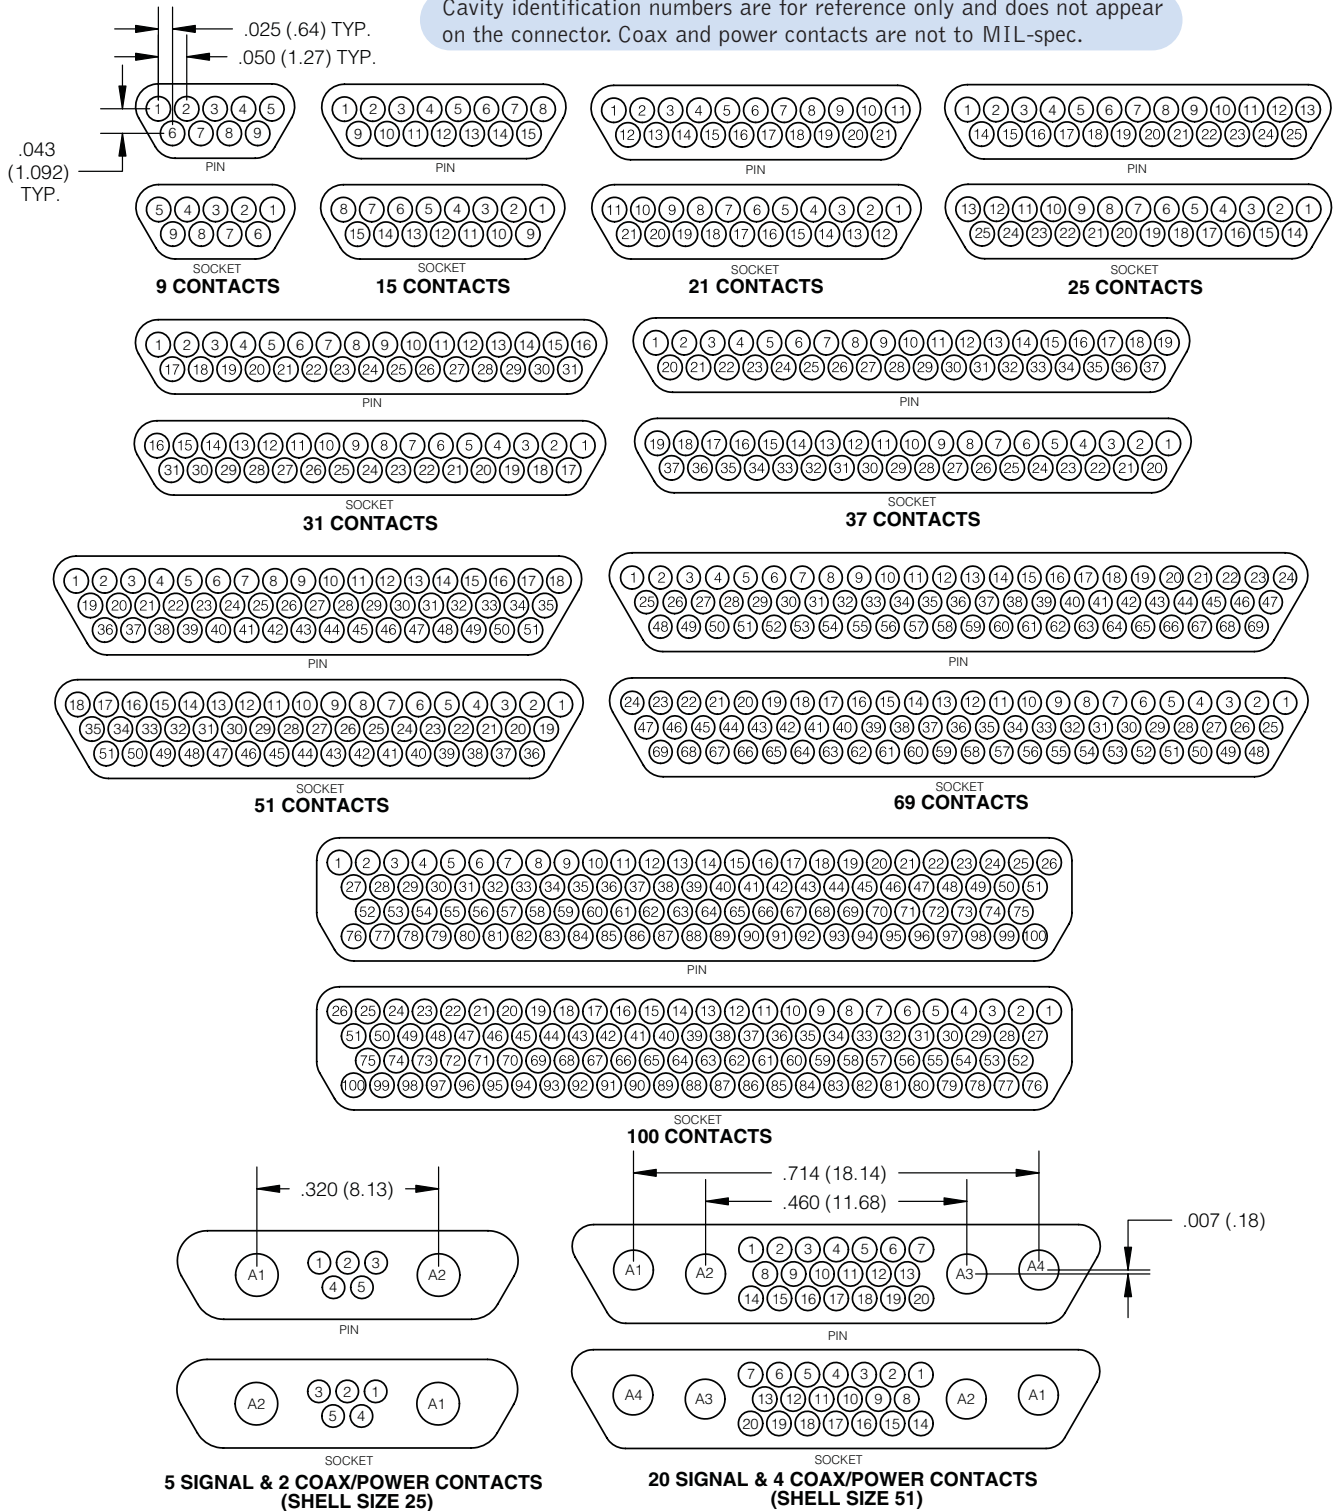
Cavity identification numbers are for reference only and does not appear on the connector. Coax and power contacts are not to MIL-spec.

.025 (.64) TYP.
.050 (1.27) TYP.
.043 (1.092) TYP.

1 2 3 4 5
6 7 8 9
PIN

5 4 3 2 1
9 8 7 6
SOCKET
9 CONTACTS

1 2 3 4 5 6 7 8
9 10 11 12 13 14 15
PIN

8 7 6 5 4 3 2 1
15 14 13 12 11 10 9
SOCKET
15 CONTACTS

1 2 3 4 5 6 7 8 9 10 11
12 13 14 15 16 17 18 19 20 21
PIN

11 10 9 8 7 6 5 4 3 2 1
21 20 19 18 17 16 15 14 13 12
SOCKET
21 CONTACTS

1 2 3 4 5 6 7 8 9 10 11 12 13
14 15 16 17 18 19 20 21 22 23 24 25
PIN

13 12 11 10 9 8 7 6 5 4 3 2 1
25 24 23 22 21 20 19 18 17 16 15 14
SOCKET
25 CONTACTS

1 2 3 4 5 6 7 8 9 10 11 12 13 14 15 16
17 18 19 20 21 22 23 24 25 26 27 28 29 30 31
PIN

16 15 14 13 12 11 10 9 8 7 6 5 4 3 2 1
31 30 29 28 27 26 25 24 23 22 21 20 19 18 17
SOCKET
31 CONTACTS

1 2 3 4 5 6 7 8 9 10 11 12 13 14 15 16 17 18 19
20 21 22 23 24 25 26 27 28 29 30 31 32 33 34 35 36 37
PIN

19 18 17 16 15 14 13 12 11 10 9 8 7 6 5 4 3 2 1
37 36 35 34 33 32 31 30 29 28 27 26 25 24 23 22 21 20
SOCKET
37 CONTACTS

1 2 3 4 5 6 7 8 9 10 11 12 13 14 15 16 17 18
19 20 21 22 23 24 25 26 27 28 29 30 31 32 33 34 35
36 37 38 39 40 41 42 43 44 45 46 47 48 49 50 51
PIN

18 17 16 15 14 13 12 11 10 9 8 7 6 5 4 3 2 1
35 34 33 32 31 30 29 28 27 26 25 24 23 22 21 20 19
51 50 49 48 47 46 45 44 43 42 41 40 39 38 37 36
SOCKET
51 CONTACTS

1 2 3 4 5 6 7 8 9 10 11 12 13 14 15 16 17 18 19 20 21 22 23 24
25 26 27 28 29 30 31 32 33 34 35 36 37 38 39 40 41 42 43 44 45 46 47
48 49 50 51 52 53 54 55 56 57 58 59 60 61 62 63 64 65 66 67 68 69
PIN

24 23 22 21 20 19 18 17 16 15 14 13 12 11 10 9 8 7 6 5 4 3 2 1
47 46 45 44 43 42 41 40 39 38 37 36 35 34 33 32 31 30 29 28 27 26 25
69 68 67 66 65 64 63 62 61 60 59 58 57 56 55 54 53 52 51 50 49 48
SOCKET
69 CONTACTS

1 2 3 4 5 6 7 8 9 10 11 12 13 14 15 16 17 18 19 20 21 22 23 24 25 26
27 28 29 30 31 32 33 34 35 36 37 38 39 40 41 42 43 44 45 46 47 48 49 50 51
52 53 54 55 56 57 58 59 60 61 62 63 64 65 66 67 68 69 70 71 72 73 74 75
76 77 78 79 80 81 82 83 84 85 86 87 88 89 90 91 92 93 94 95 96 97 98 99 100
PIN

26 25 24 23 22 21 20 19 18 17 16 15 14 13 12 11 10 9 8 7 6 5 4 3 2 1
51 50 49 48 47 46 45 44 43 42 41 40 39 38 37 36 35 34 33 32 31 30 29 28 27
75 74 73 72 71 70 69 68 67 66 65 64 63 62 61 60 59 58 57 56 55 54 53 52
100 99 98 97 96 95 94 93 92 91 90 89 88 87 86 85 84 83 82 81 80 79 78 77 76
SOCKET
100 CONTACTS

.320 (8.13)
A1 1 2 3 4 5 A2
PIN
A2 3 2 1 5 4 A1
SOCKET
5 SIGNAL & 2 COAX/POWER CONTACTS
(SHELL SIZE 25)

.714 (18.14)
.460 (11.68)
.007 (.18)
A1 A2 1 2 3 4 5 6 7 8 9 10 11 12 13 14 15 16 17 18 19 20 A3 A4
PIN
A4 A3 7 6 5 4 3 2 1 13 12 11 10 9 8 20 19 18 17 16 15 14 A2 A1
SOCKET
20 SIGNAL & 4 COAX/POWER CONTACTS
(SHELL SIZE 51)